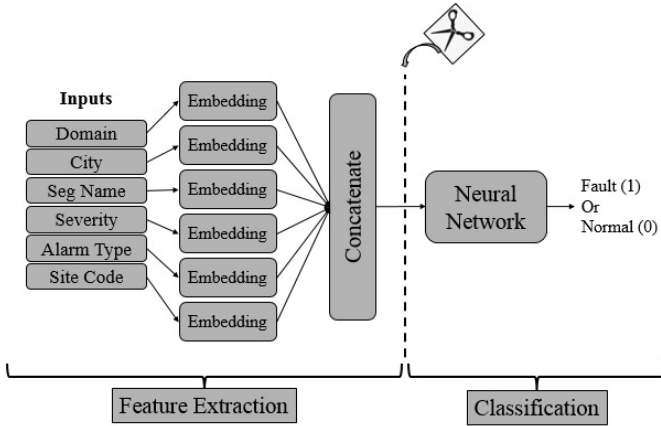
Inputs

Domain

City

Seg Name

Severity

Alarm Type

Site Code

Embedding

Embedding

Embedding

Embedding

Embedding

Embedding

Concatenate

Neural Network

Fault (1)
Or
Normal (0)

Feature Extraction

Classification